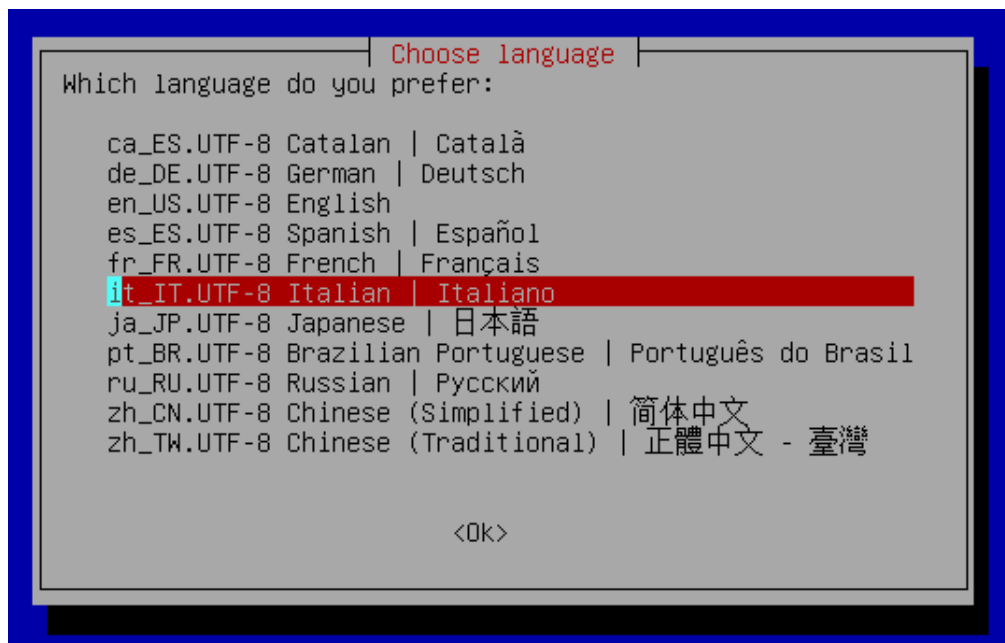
Choose language

Which language do you prefer:

ca_ES.UTF-8 Catalan | Català
de_DE.UTF-8 German | Deutsch
en_US.UTF-8 English
es_ES.UTF-8 Spanish | Español
fr_FR.UTF-8 French | Français
it_IT.UTF-8 Italian | Italiano
ja_JP.UTF-8 Japanese | 日本語
pt_BR.UTF-8 Brazilian Portuguese | Português do Brasil
ru_RU.UTF-8 Russian | Русский
zh_CN.UTF-8 Chinese (Simplified) | 简体中文
zh_TW.UTF-8 Chinese (Traditional) | 正體中文 - 臺灣

<Ok>